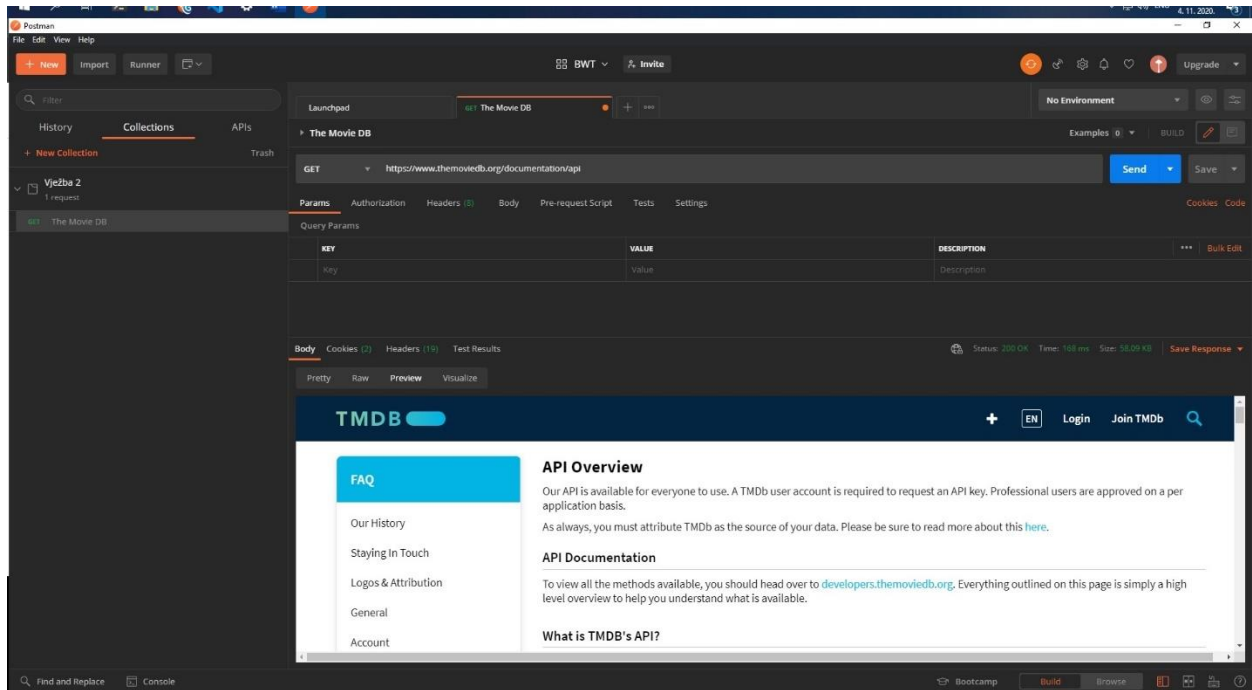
4. 11. 2020.
Postman
File Edit View Help
+ New Import Runner
BWT Invite
Upgrade
Filter
History Collections APIs
+ New Collection Trash
Vježba 2
1 request
GET The Movie DB
Launchpad
GET The Movie DB
No Environment
The Movie DB
Examples 0 BUILD
GET https://www.themoviedb.org/documentation/api
Send Save
Params Authorization Headers (8) Body Pre-request Script Tests Settings
Cookies Code
Query Params

| KEY | VALUE | DESCRIPTION |
|---|---|---|
| Key | Value | Description |

Bulk Edit
Body Cookies (2) Headers (19) Test Results
Status: 200 OK Time: 168 ms Size: 58.09 KB Save Response
Pretty Raw Preview Visualize
TMDB
+ EN Login Join TMDb
FAQ
Our History
Staying In Touch
Logos & Attribution
General
Account
API Overview
Our API is available for everyone to use. A TMDb user account is required to request an API key. Professional users are approved on a per application basis.
As always, you must attribute TMDb as the source of your data. Please be sure to read more about this here.
API Documentation
To view all the methods available, you should head over to developers.themoviedb.org. Everything outlined on this page is simply a high level overview to help you understand what is available.
What is TMDB's API?
Find and Replace Console
Bootcamp Build Browse